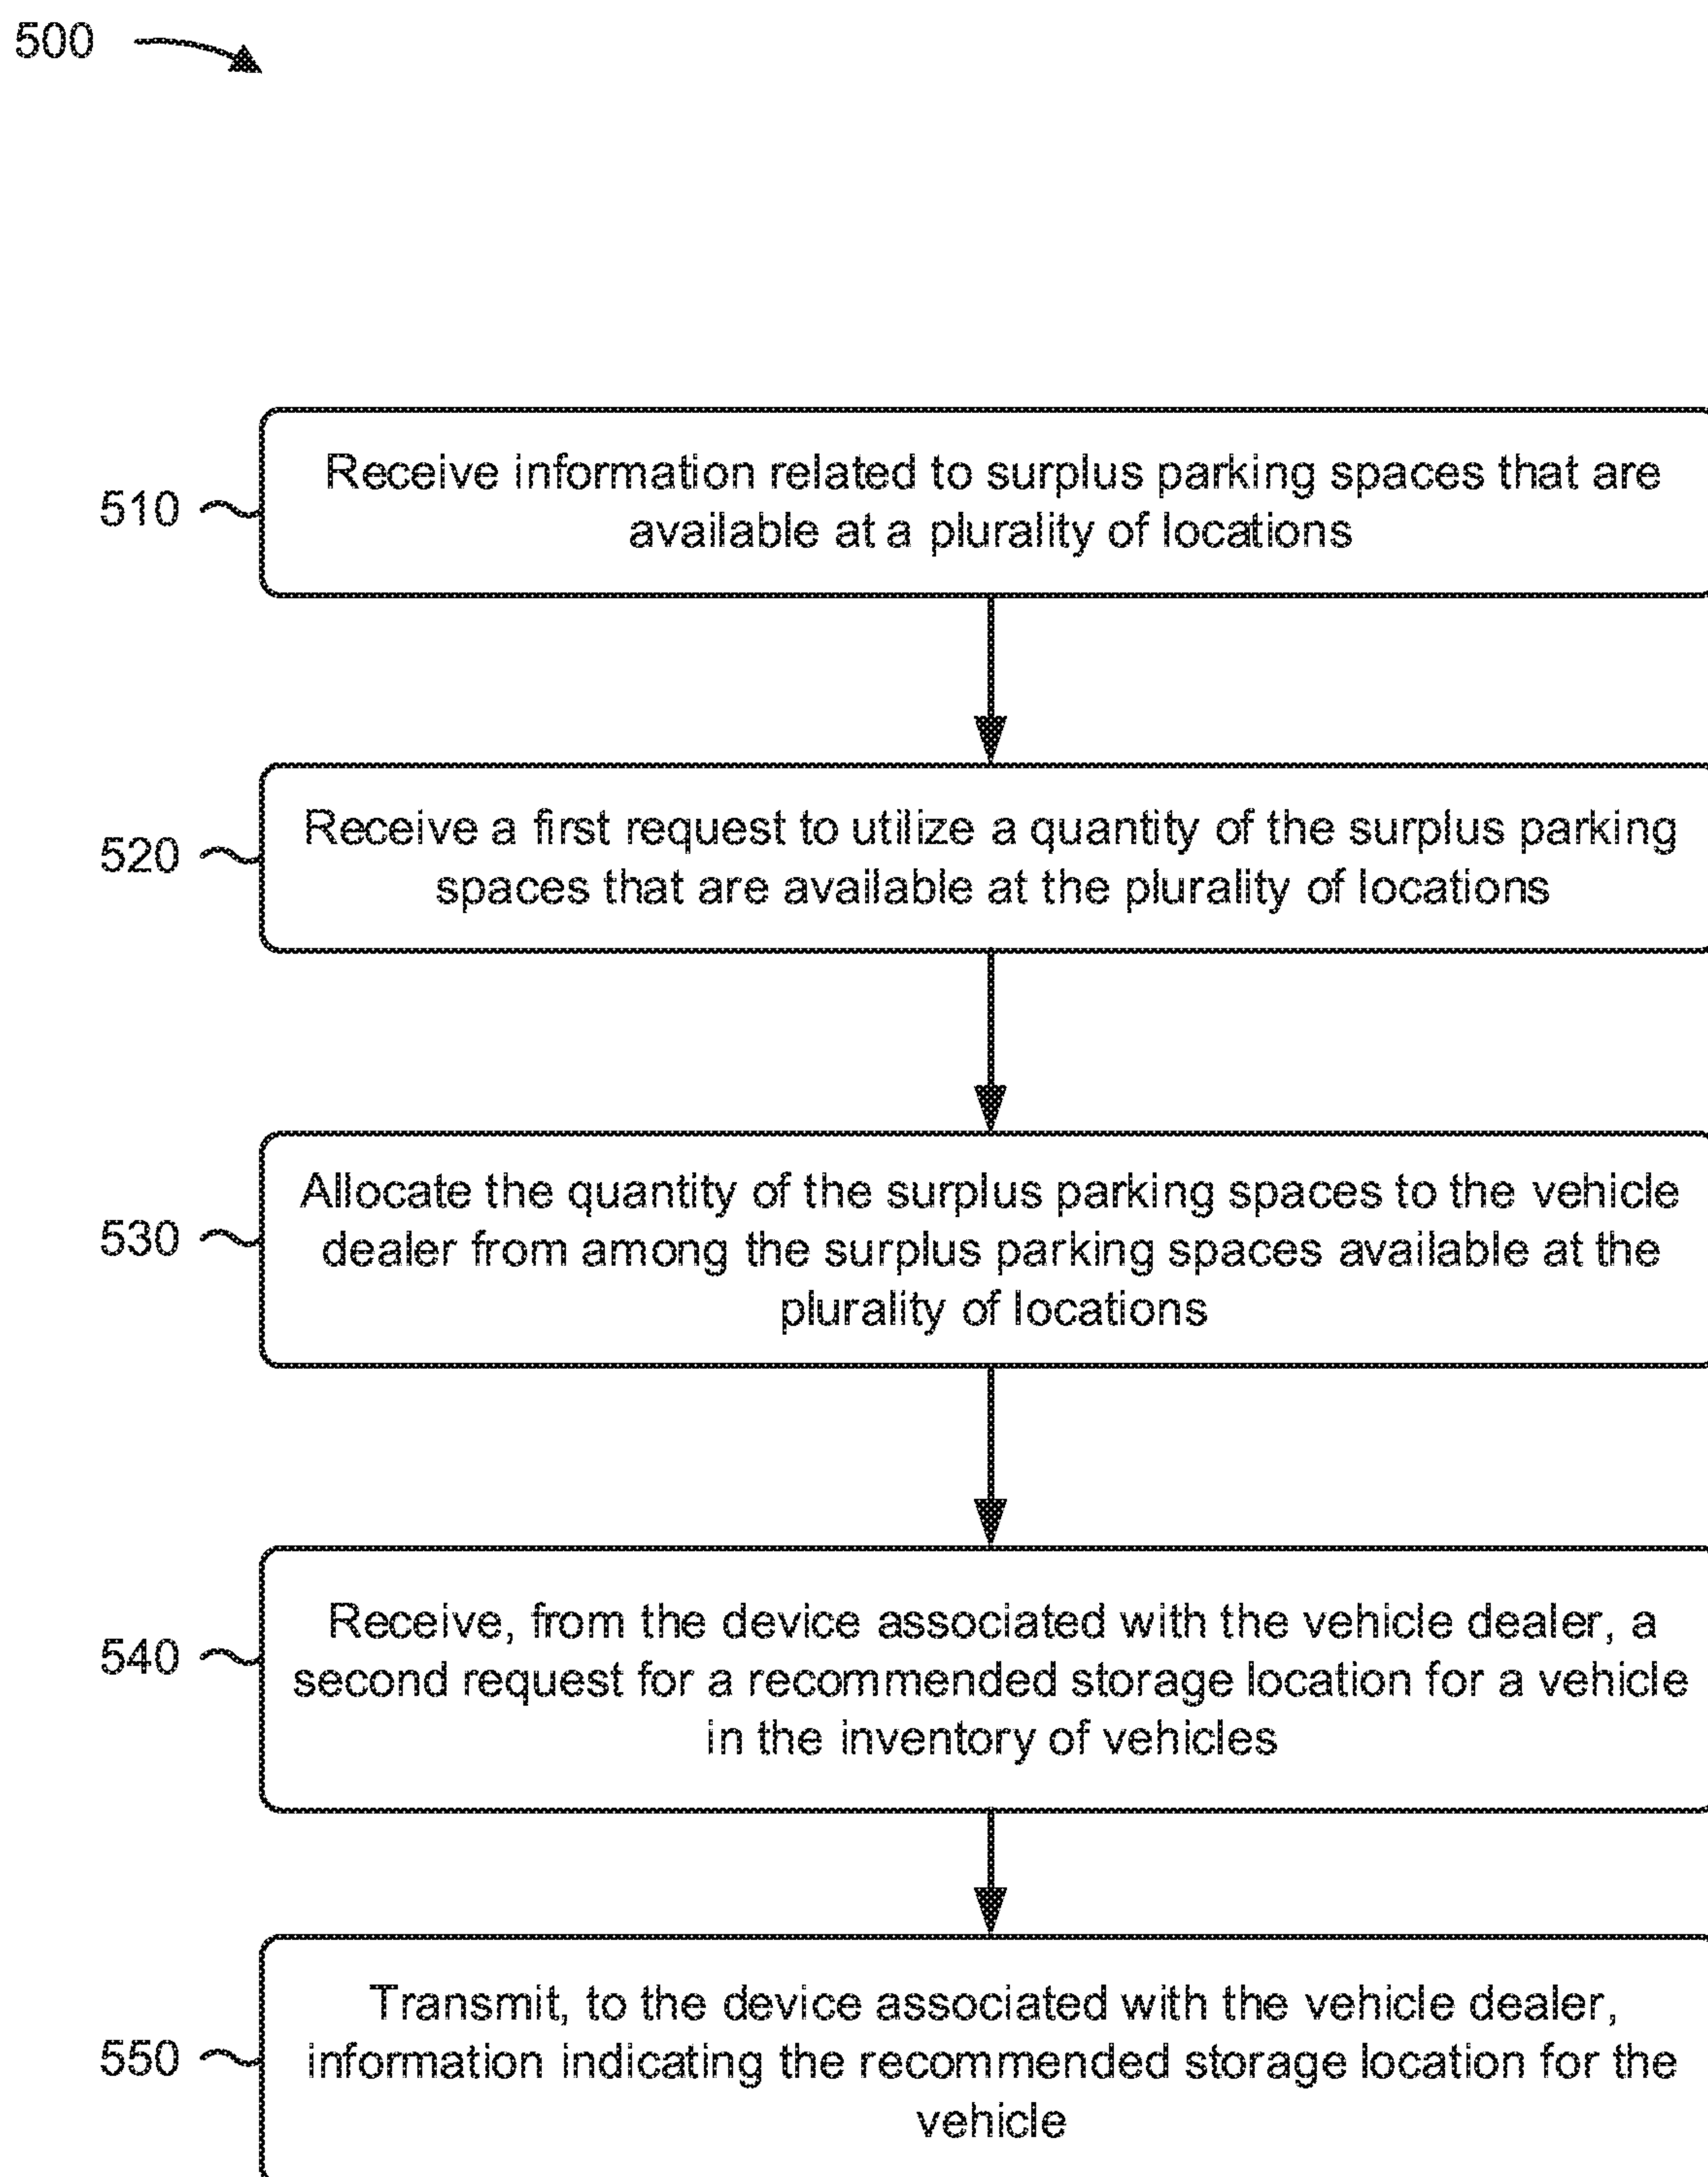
500

510 Receive information related to surplus parking spaces that are available at a plurality of locations

520 Receive a first request to utilize a quantity of the surplus parking spaces that are available at the plurality of locations

530 Allocate the quantity of the surplus parking spaces to the vehicle dealer from among the surplus parking spaces available at the plurality of locations

540 Receive, from the device associated with the vehicle dealer, a second request for a recommended storage location for a vehicle in the inventory of vehicles

550 Transmit, to the device associated with the vehicle dealer, information indicating the recommended storage location for the vehicle